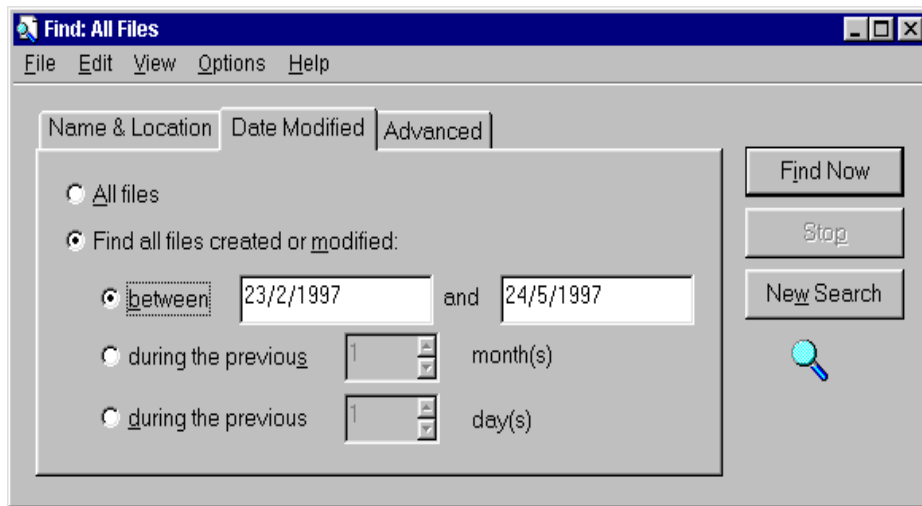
Find: All Files

File Edit View Options Help

Name & Location | Date Modified | Advanced

All files

Find all files created or modified:

between 23/2/1997 and 24/5/1997

during the previous 1 month(s)

during the previous 1 day(s)

Find Now

Stop

New Search